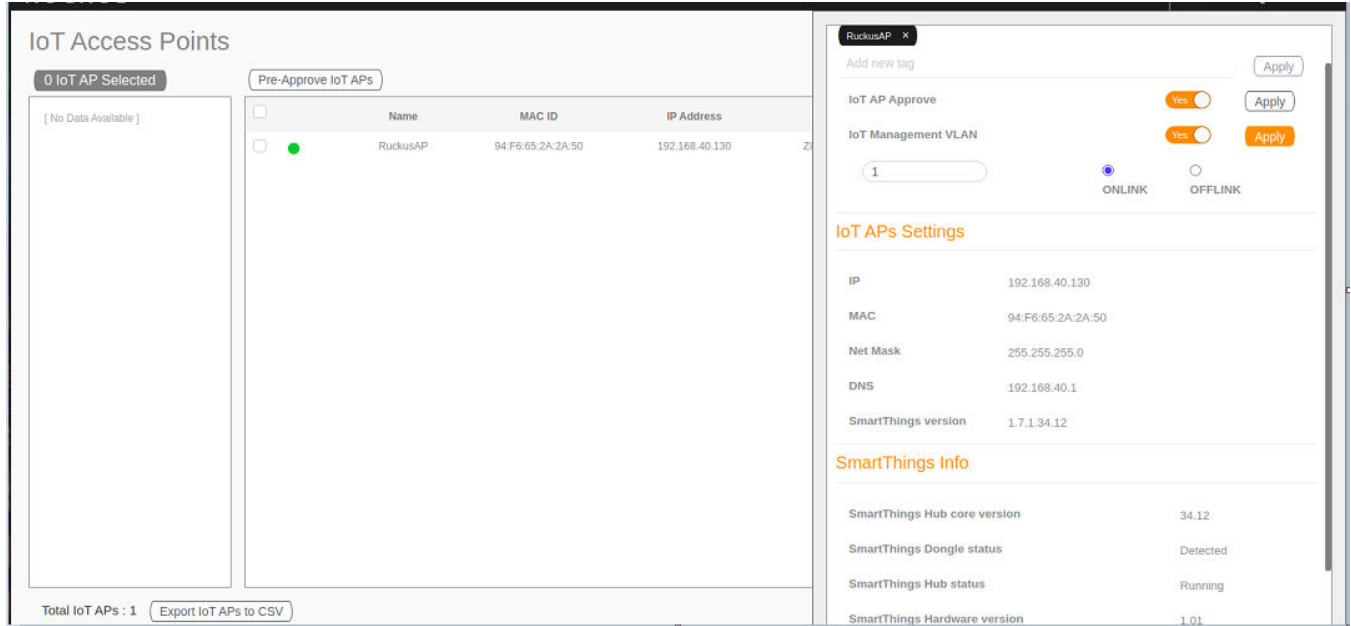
IoT Access Points

0 IoT AP Selected

Pre-Approve IoT APs

[ No Data Available ]

| | | Name | MAC ID | IP Address |
|---|---|---|---|---|
| | | RuckusAP | 94:F6:65:2A:2A:50 | 192.168.40.130 |

Total IoT APs : 1 Export IoT APs to CSV

RuckusAP ×

Add new tag Apply

IoT AP Approve Yes Apply

IoT Management VLAN Yes Apply

1

ONLINK OFFLINK

IoT APs Settings

IP 192.168.40.130

MAC 94:F6:65:2A:2A:50

Net Mask 255.255.255.0

DNS 192.168.40.1

SmartThings version 1.7.1.34.12

SmartThings Info

SmartThings Hub core version 34.12

SmartThings Dongle status Detected

SmartThings Hub status Running

SmartThings Hardware version 1.01